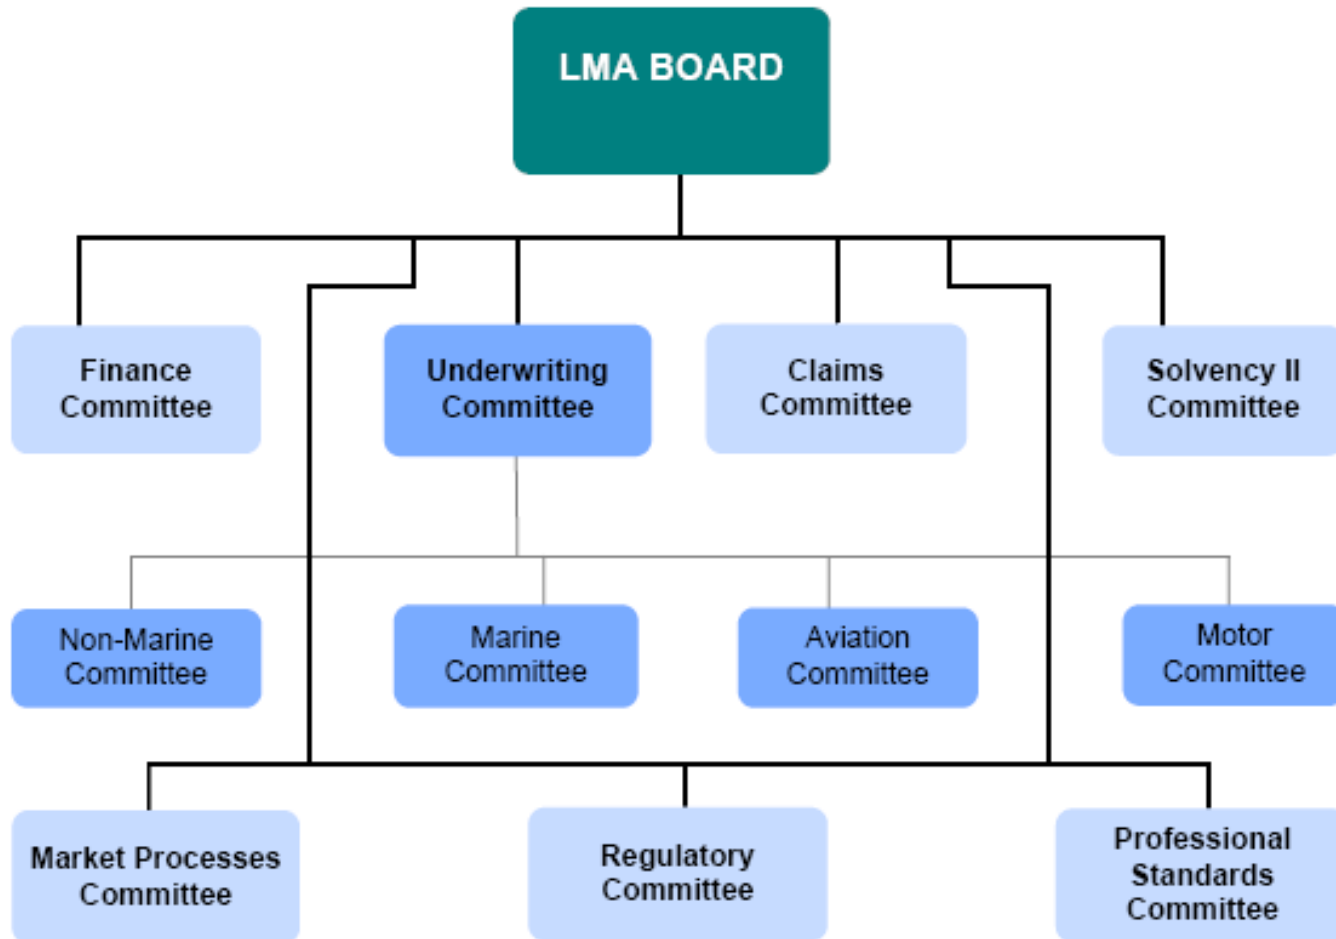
LMA BOARD

Finance Committee

Underwriting Committee

Claims Committee

Solvency II Committee

Non-Marine Committee

Marine Committee

Aviation Committee

Motor Committee

Market Processes Committee

Regulatory Committee

Professional Standards Committee